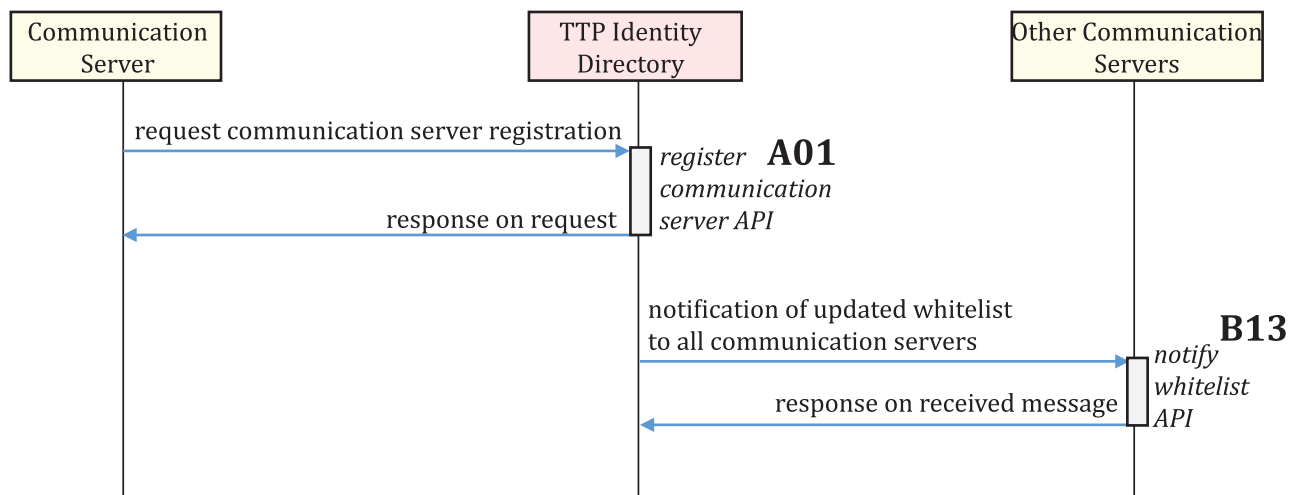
Communication Server

TTP Identity Directory

Other Communication Servers

request communication server registration

register communication server API

A01

response on request

notification of updated whitelist to all communication servers

B13

notify whitelist API

response on received message